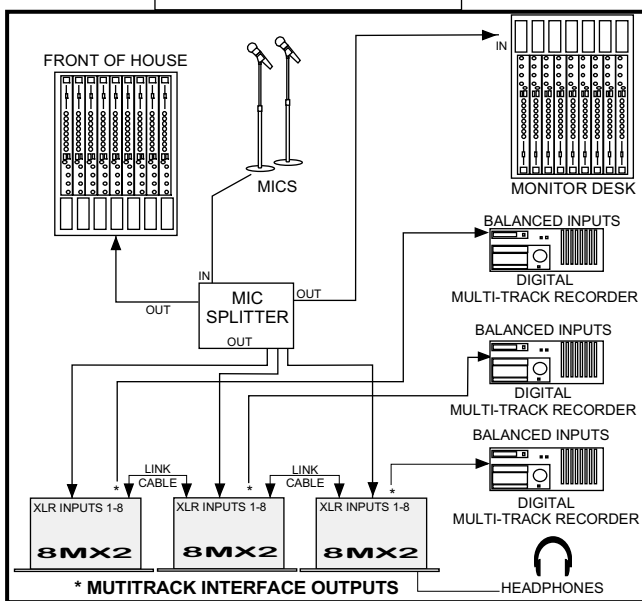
FRONT OF HOUSE

MICS

IN

MONITOR DESK

BALANCED INPUTS

DIGITAL MULTI-TRACK RECORDER

IN

MIC SPLITTER

OUT

OUT

OUT

BALANCED INPUTS

DIGITAL MULTI-TRACK RECORDER

BALANCED INPUTS

DIGITAL MULTI-TRACK RECORDER

LINK CABLE

LINK CABLE

*

*

*

XLR INPUTS 1-8

8MX2

XLR INPUTS 1-8

8MX2

XLR INPUTS 1-8

8MX2

* MUTITRACK INTERFACE OUTPUTS

HEADPHONES